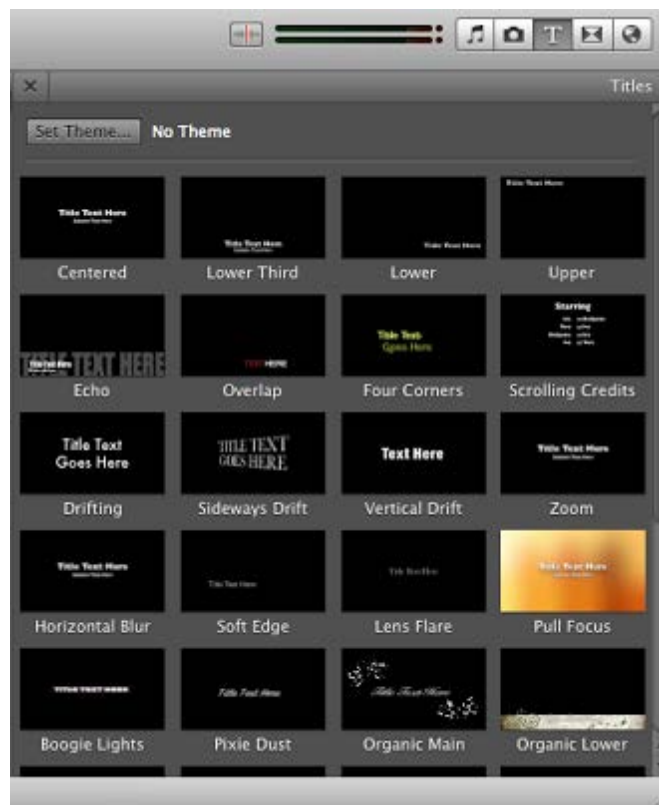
Titles

Set Theme... No Theme

Title Text Here

Centered

Title Text Here

Lower Third

Title Text Here

Lower

Title Text Here

Upper

TITLE TEXT HERE

Echo

TEXT HERE

Overlap

Title Text Goes Here

Four Corners

Starring

Scrolling Credits

Title Text Goes Here

Drifting

TITLE TEXT GOES HERE

Sideways Drift

Text Here

Vertical Drift

Title Text Here

Zoom

Title Text Here

Horizontal Blur

Title Text Here

Soft Edge

Title Text Here

Lens Flare

Title Text Here

Pull Focus

TITLE TEXT HERE

Boogie Lights

Title Text Here

Pixie Dust

Title Text Here

Organic Main

Organic Lower